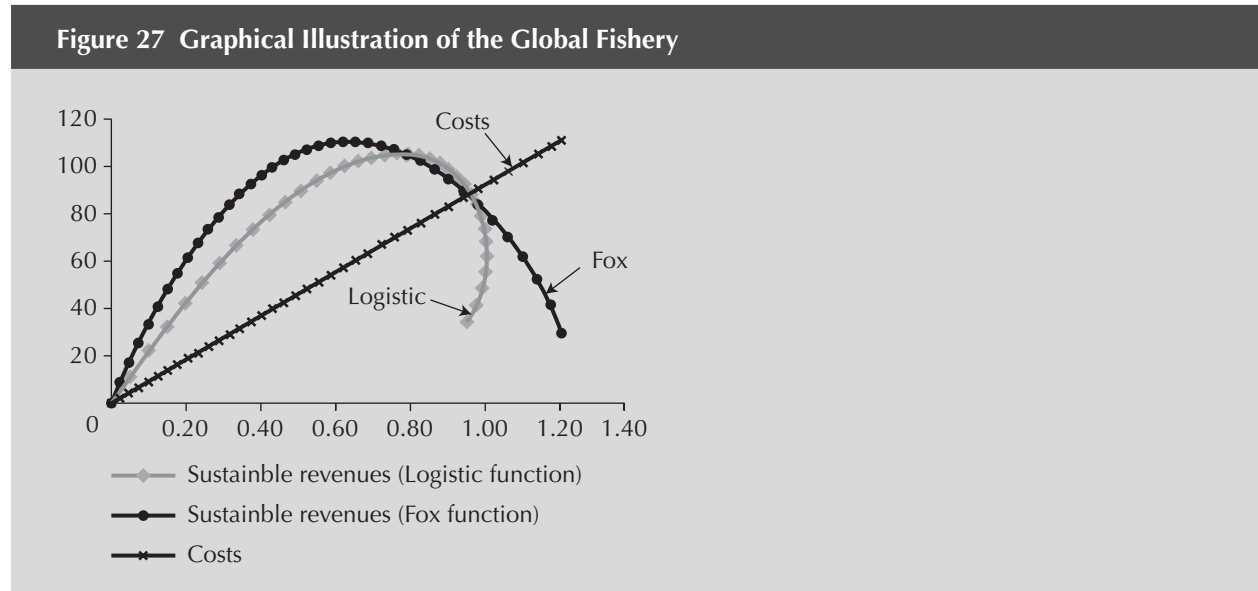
Figure 27 Graphical Illustration of the Global Fishery

120
100
80
60
40
20
0
0.20 0.40 0.60 0.80 1.00 1.20 1.40

Costs
Fox
Logistic

Sustainble revenues (Logistic function)
Sustainble revenues (Fox function)
Costs